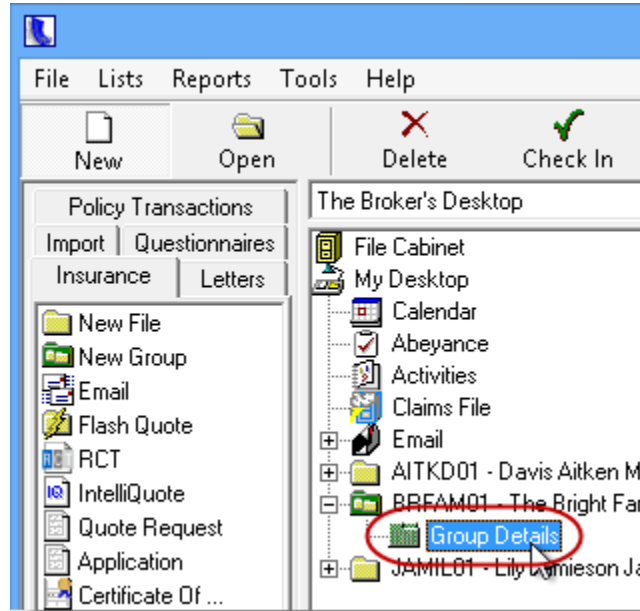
File Lists Reports Tools Help

New Open Delete Check In

Policy Transactions
Import Questionnaires
Insurance Letters

New File
New Group
Email
Flash Quote
RCT
IntelliQuote
Quote Request
Application
Certificate Of ...

The Broker's Desktop

File Cabinet
My Desktop
Calendar
Abeyance
Activities
Claims File
Email
AITKD01 - Davis Aitken M
BRFAM01 - The Bright Fa
Group Details
JAMIL01 - Lily Jamieson Ja